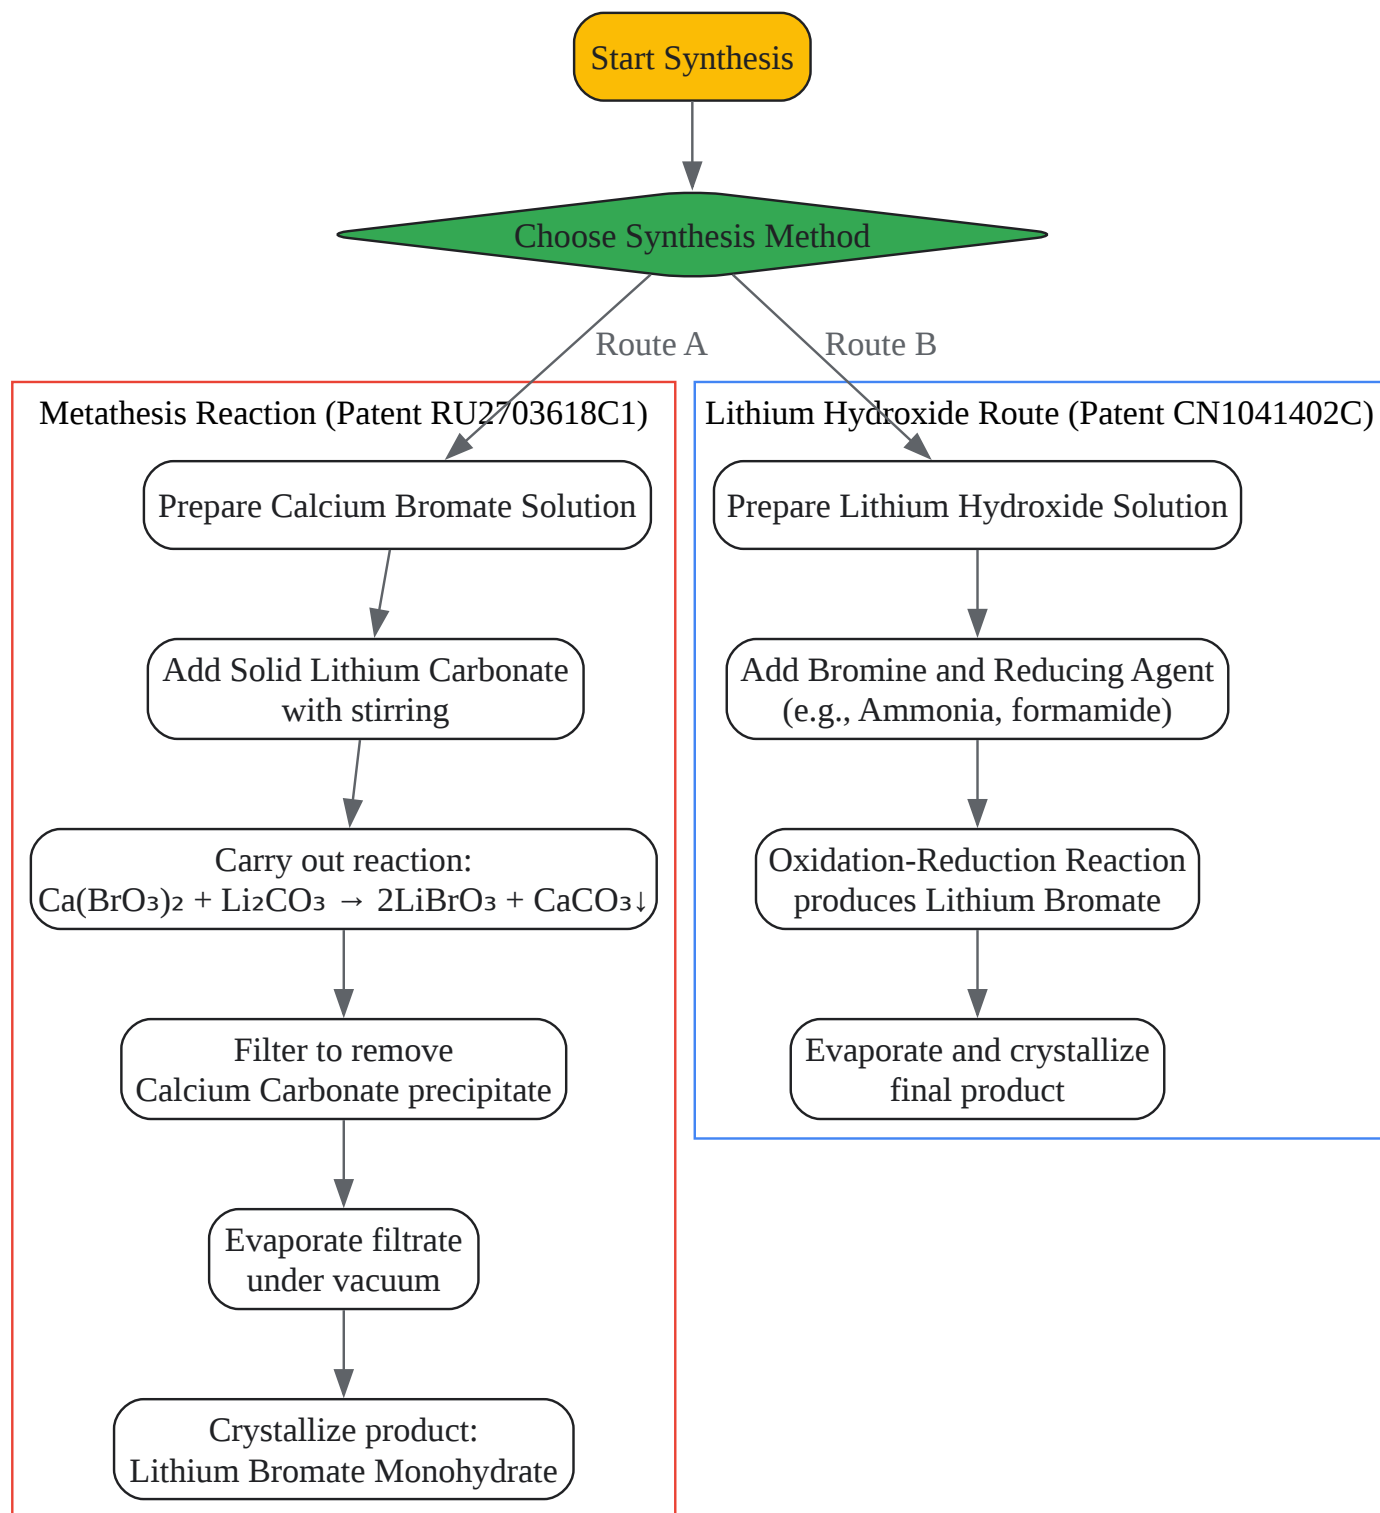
Start Synthesis

Choose Synthesis Method

Route A

Route B

Metathesis Reaction (Patent RU2703618C1)

Prepare Calcium Bromate Solution

Add Solid Lithium Carbonate with stirring

Carry out reaction: $Ca(BrO_3)_2 + Li_2CO_3 \rightarrow 2LiBrO_3 + CaCO_3\downarrow$

Filter to remove Calcium Carbonate precipitate

Evaporate filtrate under vacuum

Crystallize product: Lithium Bromate Monohydrate

Lithium Hydroxide Route (Patent CN1041402C)

Prepare Lithium Hydroxide Solution

Add Bromine and Reducing Agent (e.g., Ammonia, formamide)

Oxidation-Reduction Reaction produces Lithium Bromate

Evaporate and crystallize final product